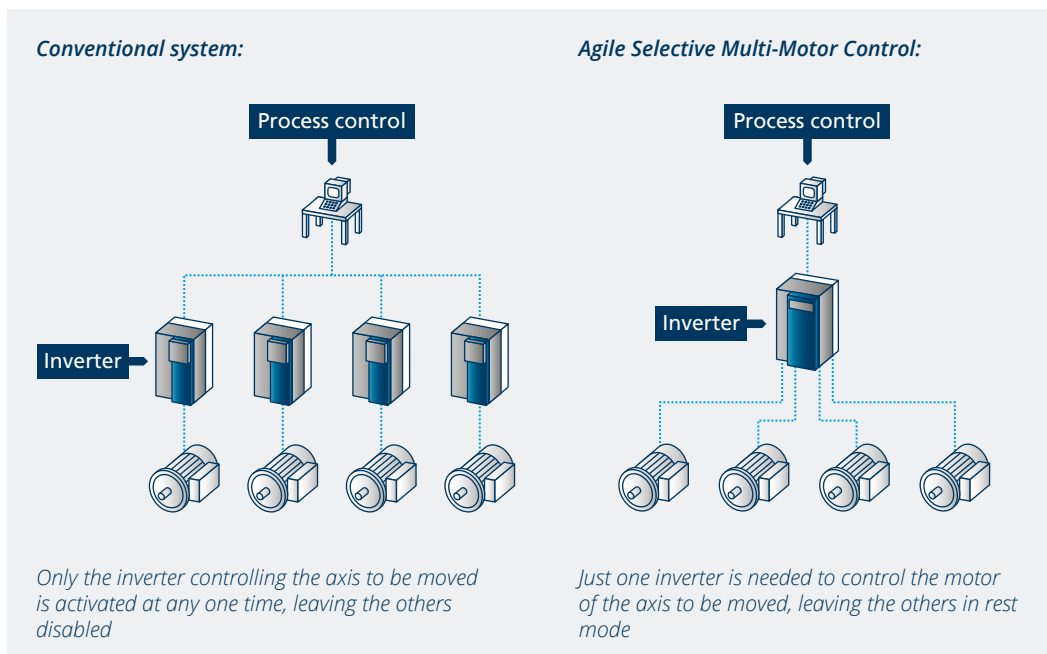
Conventional system:

Process control

Inverter

Only the inverter controlling the axis to be moved is activated at any one time, leaving the others disabled

Agile Selective Multi-Motor Control:

Process control

Inverter

Just one inverter is needed to control the motor of the axis to be moved, leaving the others in rest mode